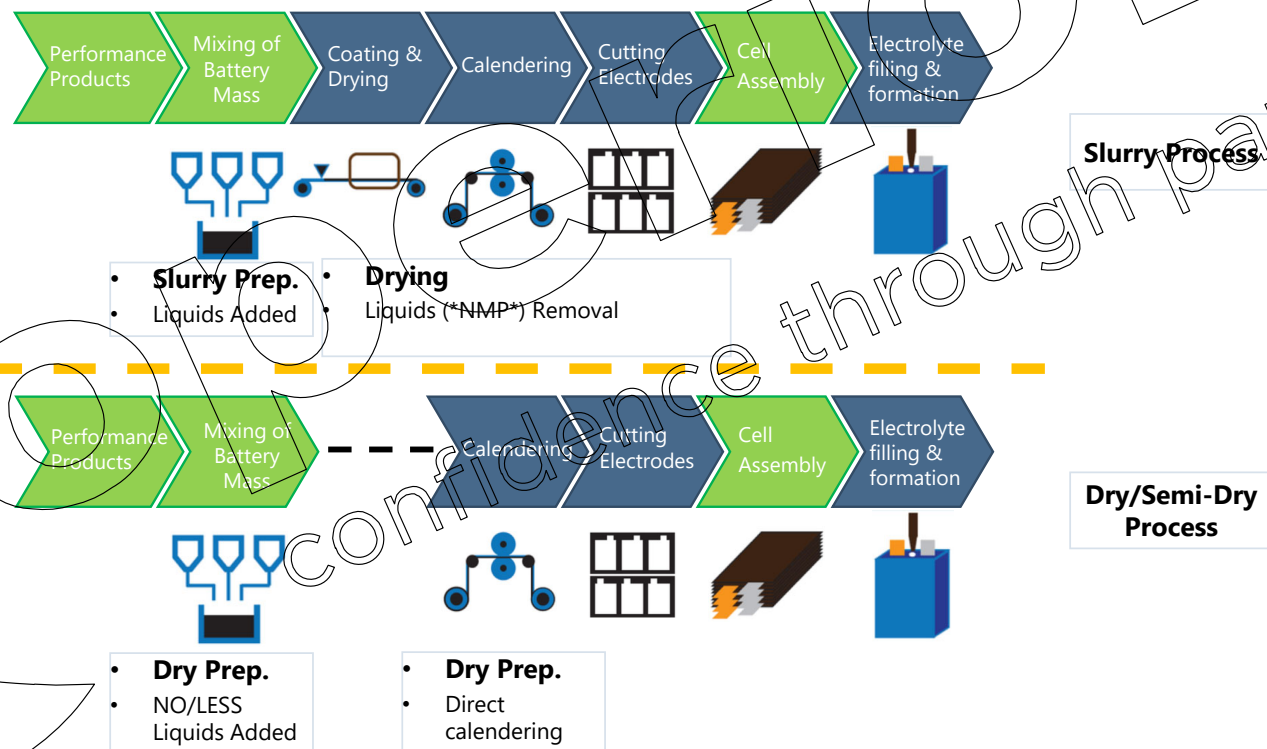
Performance Products

Mixing of Battery Mass

Coating & Drying

Calendering

Cutting Electrodes

Cell Assembly

Electrolyte filling & formation

Slurry Process

• Slurry Prep.
• Liquids Added

• Drying
• Liquids (*NMP*) Removal

Performance Products

Mixing of Battery Mass

Calendering

Cutting Electrodes

Cell Assembly

Electrolyte filling & formation

Dry/Semi-Dry Process

• Dry Prep.
• NO/LESS Liquids Added

• Dry Prep.
• Direct calendering

confidence through pa